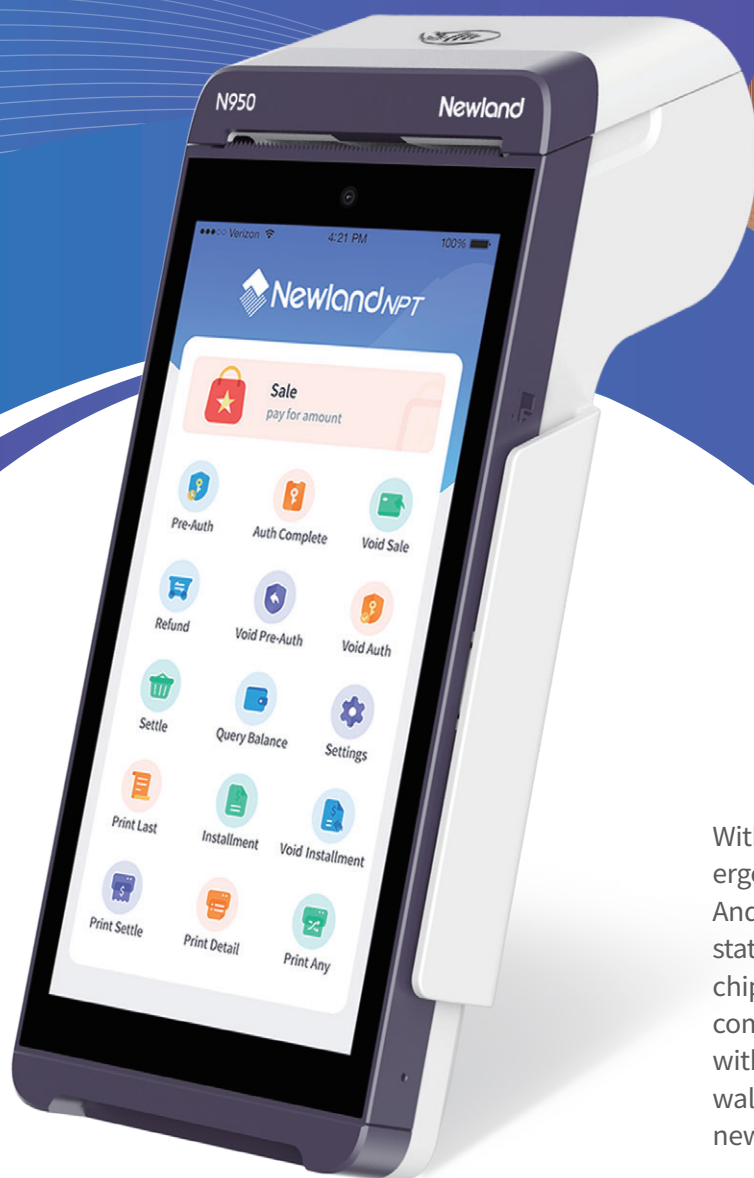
N950

Newland

●●●○○ Verizon 4:21 PM 100%

NewlandNPT

Sale
pay for amount

Pre-Auth

Auth Complete

Void Sale

Refund

Void Pre-Auth

Void Auth

Settle

Query Balance

Settings

Print Last

Installment

Void Installment

Print Settle

Print Detail

Print Any

Wit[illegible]
erg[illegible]
And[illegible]
stat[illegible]
chip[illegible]
con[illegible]
with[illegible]
wal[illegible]
new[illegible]